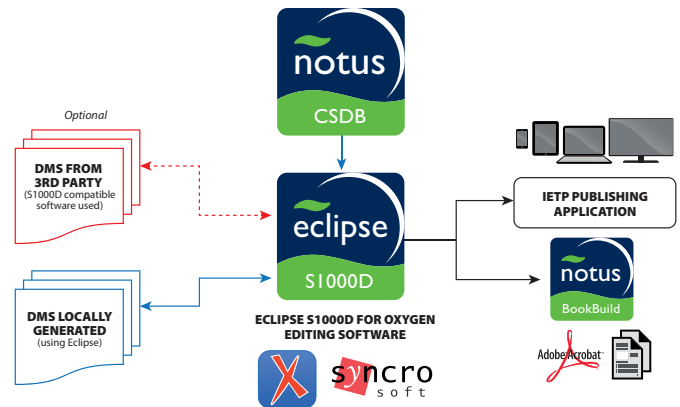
notus
CSDB

Optional

DMS FROM 3RD PARTY
(S1000D compatible software used)

eclipse
S1000D

IETP PUBLISHING APPLICATION

notus
BookBuild

DMS LOCALLY GENERATED
(using Eclipse)

ECLIPSE S1000D FOR OXYGEN EDITING SOFTWARE

syncro soft

Adobe Acrobat